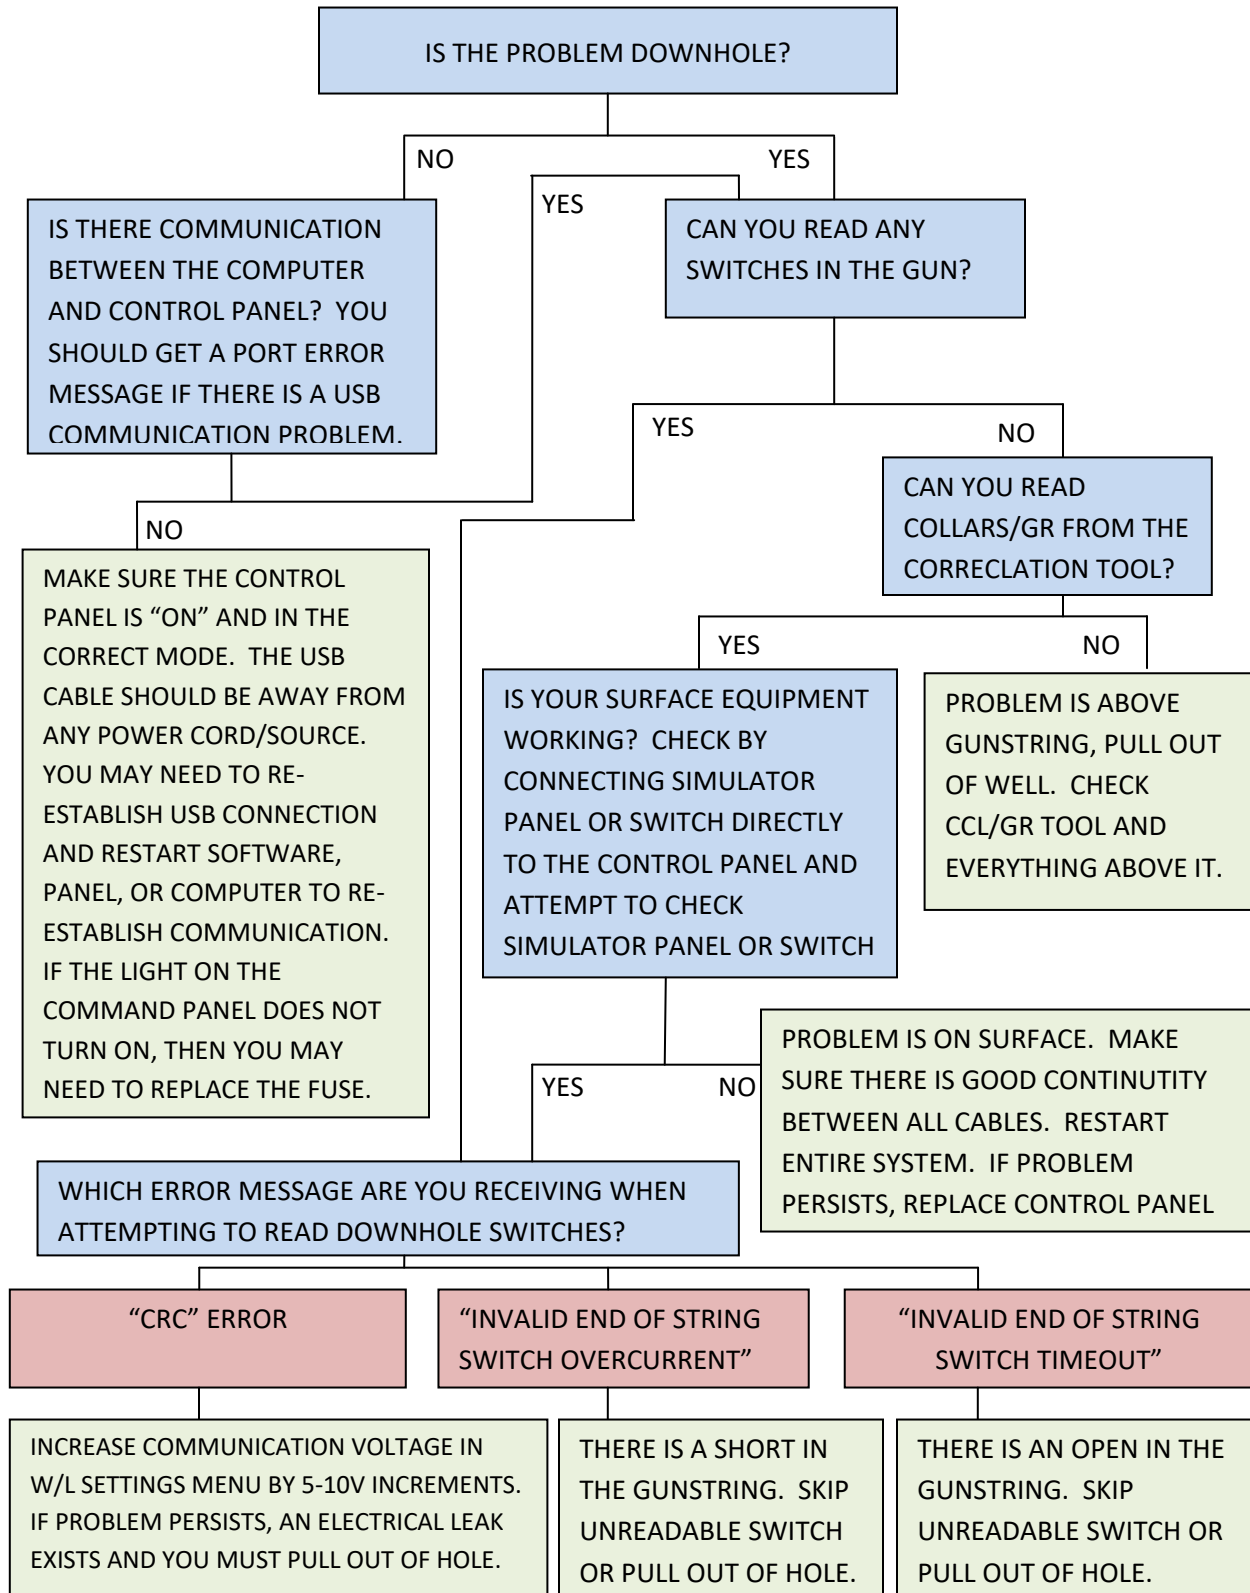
IS THE PROBLEM DOWNHOLE?

NO

YES

YES

IS THERE COMMUNICATION BETWEEN THE COMPUTER AND CONTROL PANEL? YOU SHOULD GET A PORT ERROR MESSAGE IF THERE IS A USB COMMUNICATION PROBLEM.

CAN YOU READ ANY SWITCHES IN THE GUN?

YES

NO

CAN YOU READ COLLARS/GR FROM THE CORRECLATION TOOL?

NO

MAKE SURE THE CONTROL PANEL IS "ON" AND IN THE CORRECT MODE. THE USB CABLE SHOULD BE AWAY FROM ANY POWER CORD/SOURCE. YOU MAY NEED TO RE-ESTABLISH USB CONNECTION AND RESTART SOFTWARE, PANEL, OR COMPUTER TO RE-ESTABLISH COMMUNICATION. IF THE LIGHT ON THE COMMAND PANEL DOES NOT TURN ON, THEN YOU MAY NEED TO REPLACE THE FUSE.

YES

NO

IS YOUR SURFACE EQUIPMENT WORKING? CHECK BY CONNECTING SIMULATOR PANEL OR SWITCH DIRECTLY TO THE CONTROL PANEL AND ATTEMPT TO CHECK SIMULATOR PANEL OR SWITCH

PROBLEM IS ABOVE GUNSTRING, PULL OUT OF WELL. CHECK CCL/GR TOOL AND EVERYTHING ABOVE IT.

YES

NO

PROBLEM IS ON SURFACE. MAKE SURE THERE IS GOOD CONTINTUITY BETWEEN ALL CABLES. RESTART ENTIRE SYSTEM. IF PROBLEM PERSISTS, REPLACE CONTROL PANEL

WHICH ERROR MESSAGE ARE YOU RECEIVING WHEN ATTEMPTING TO READ DOWNHOLE SWITCHES?

"CRC" ERROR

"INVALID END OF STRING SWITCH OVERCURRENT"

"INVALID END OF STRING SWITCH TIMEOUT"

INCREASE COMMUNICATION VOLTAGE IN W/L SETTINGS MENU BY 5-10V INCREMENTS. IF PROBLEM PERSISTS, AN ELECTRICAL LEAK EXISTS AND YOU MUST PULL OUT OF HOLE.

THERE IS A SHORT IN THE GUNSTRING. SKIP UNREADABLE SWITCH OR PULL OUT OF HOLE.

THERE IS AN OPEN IN THE GUNSTRING. SKIP UNREADABLE SWITCH OR PULL OUT OF HOLE.